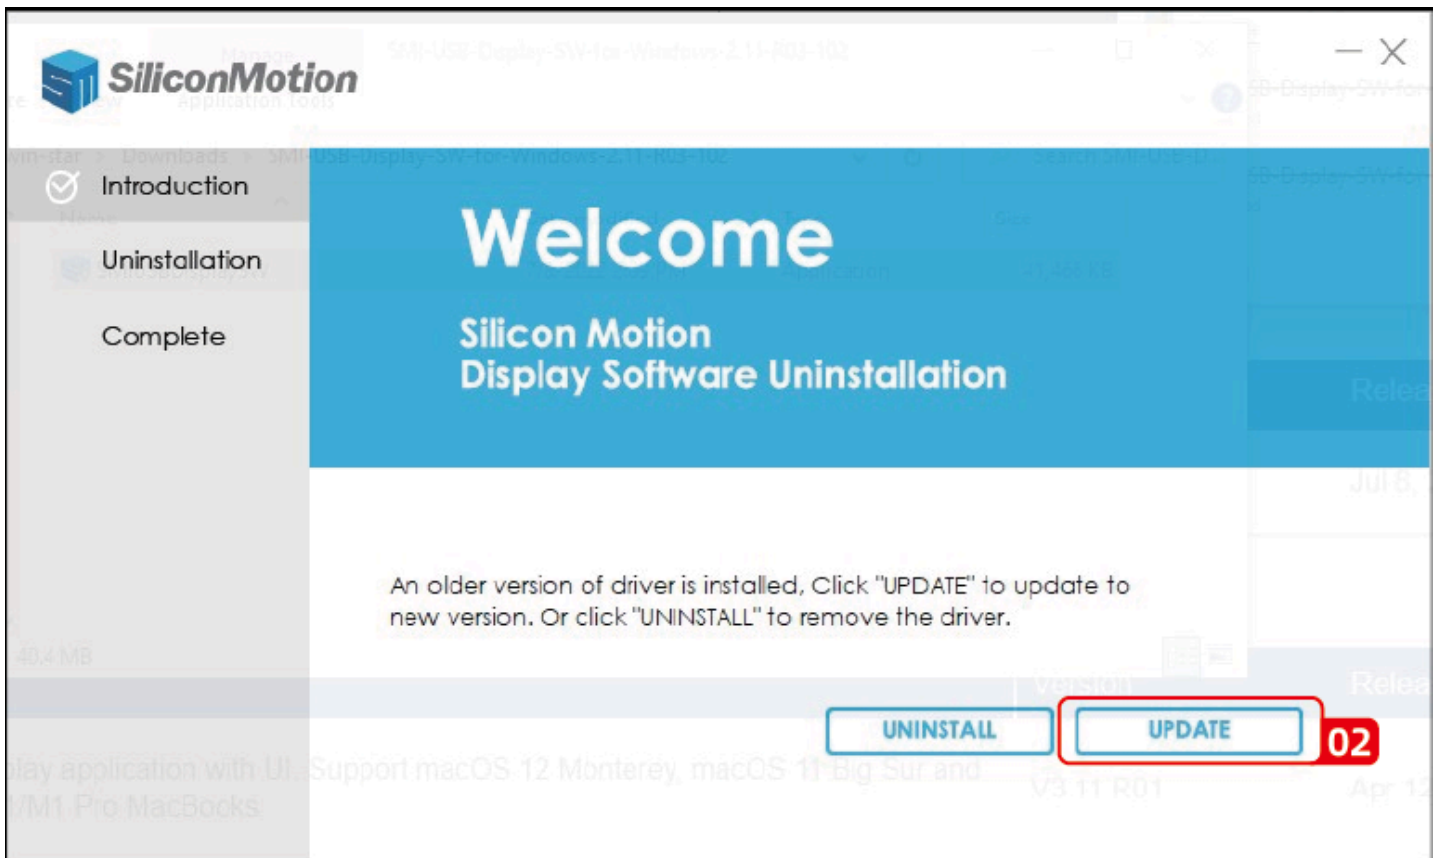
SiliconMotion

Introduction

Uninstallation

Complete

Welcome

Silicon Motion
Display Software Uninstallation

An older version of driver is installed, Click "UPDATE" to update to new version. Or click "UNINSTALL" to remove the driver.

UNINSTALL

UPDATE

02